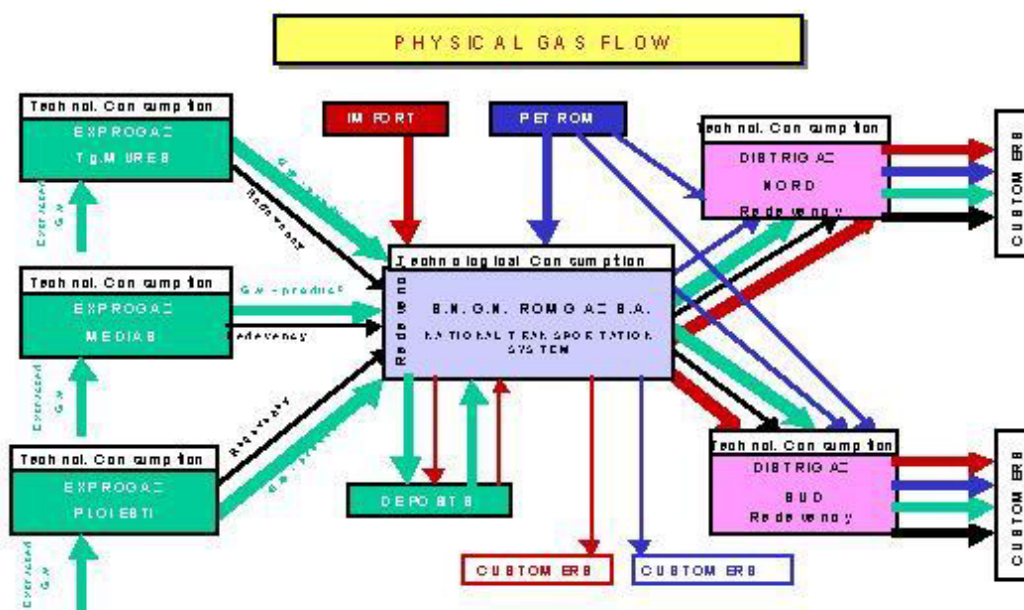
PHYSICAL GAS FLOW

Technol. Consumption
EXPROGAZ
Tg.MURES

Technol. Consumption
EXPROGAZ
MEDIAS

Technol. Consumption
EXPROGAZ
PLOIESTI

Extracted Gw

Extracted Gw

Extracted Gw

Gw - product

Redevency

Gw - product

Redevency

Redevency

Gw - product

IMPORT

PETROM

Technological Consumption
Redevency
S.N.G.N. ROMGAZ S.A.
NATIONAL TRANSPORTATION SYSTEM

DEPOSITS

CUSTOMERS

CUSTOMERS

Technol. Consumption
DISTRIGAZ
NORD
Redevency

Technol. Consumption
DISTRIGAZ
SUD
Redevency

CUSTOMERS

CUSTOMERS